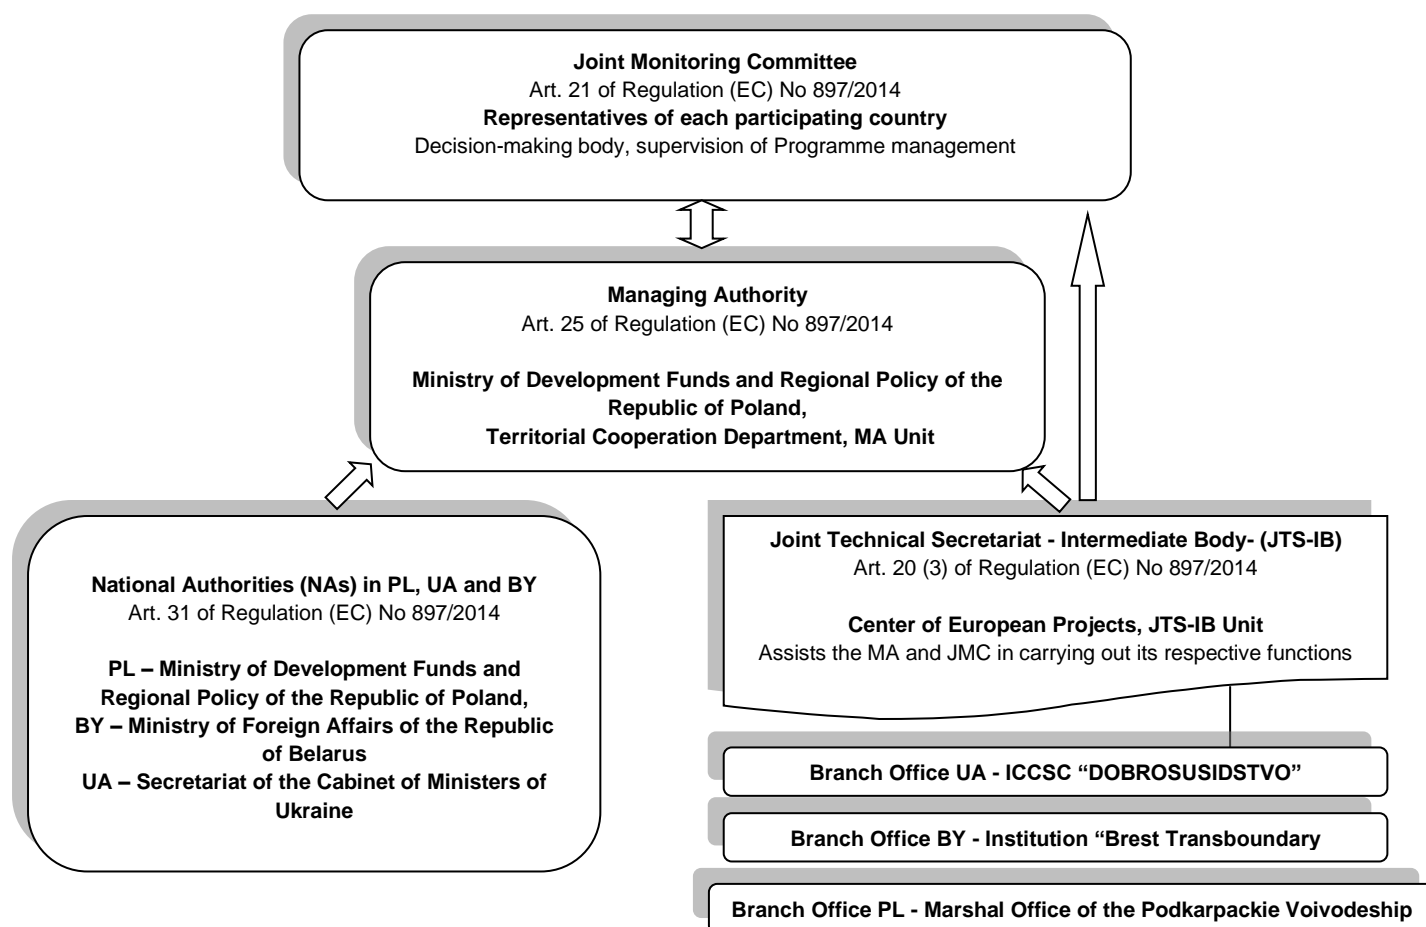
**Joint Monitoring Committee**
Art. 21 of Regulation (EC) No 897/2014
**Representatives of each participating country**
Decision-making body, supervision of Programme management

**Managing Authority**
Art. 25 of Regulation (EC) No 897/2014

**Ministry of Development Funds and Regional Policy of the Republic of Poland, Territorial Cooperation Department, MA Unit**

**National Authorities (NAs) in PL, UA and BY**
Art. 31 of Regulation (EC) No 897/2014

**PL – Ministry of Development Funds and Regional Policy of the Republic of Poland,**
**BY – Ministry of Foreign Affairs of the Republic of Belarus**
**UA – Secretariat of the Cabinet of Ministers of Ukraine**

**Joint Technical Secretariat - Intermediate Body- (JTS-IB)**
Art. 20 (3) of Regulation (EC) No 897/2014

**Center of European Projects, JTS-IB Unit**
Assists the MA and JMC in carrying out its respective functions

**Branch Office UA - ICCSC "DOBROSUSIDSTVO"**

**Branch Office BY - Institution "Brest Transboundary**

**Branch Office PL - Marshal Office of the Podkarpackie Voivodeship**